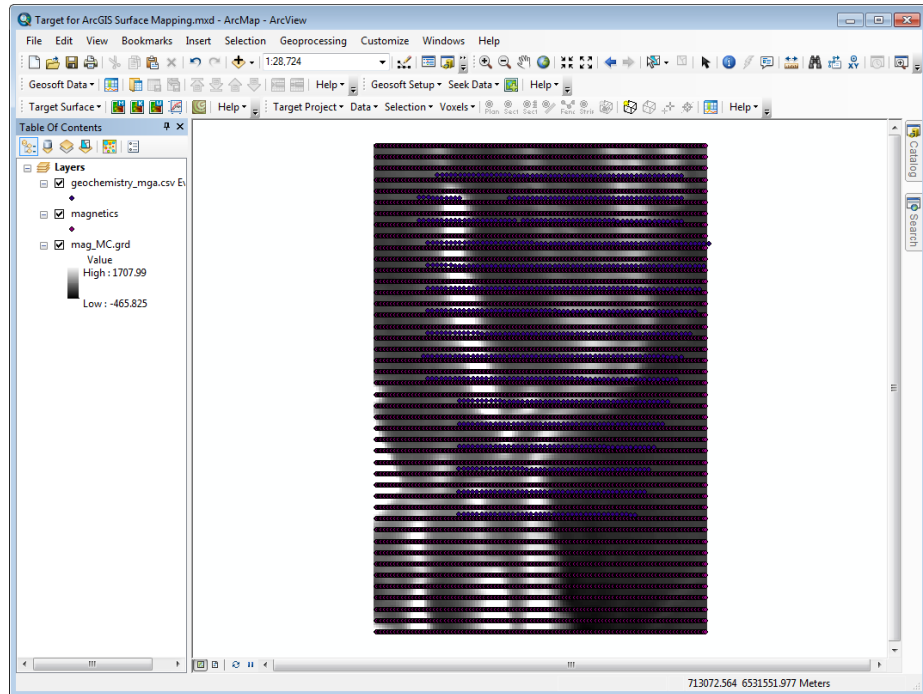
Target for ArcGIS Surface Mapping.mxd - ArcMap - ArcView

File Edit View Bookmarks Insert Selection Geoprocessing Customize Windows Help

1:28,724

Geosoft Data ▾ Help ▾ Geosoft Setup ▾ Seek Data ▾ Help ▾

Target Surface ▾ Help ▾ Target Project ▾ Data ▾ Selection ▾ Voxels ▾ Plan Sect Sect Fenc Strik Help ▾

Table Of Contents

Layers

geochemistry_mga.csv Ev

magnetics

mag_MC.grd

Value

High : 1707.99

Low : -465.825

Catalog

Search

713072.564 6531551.977 Meters